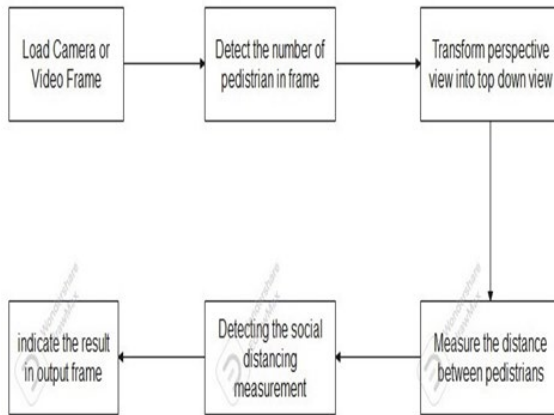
Load Camera or Video Frame

Detect the number of pedistrian in frame

Transform perspective view into top down view

Measure the distance between pedistrians

Detecting the social distancing measurement

indicate the result in output frame